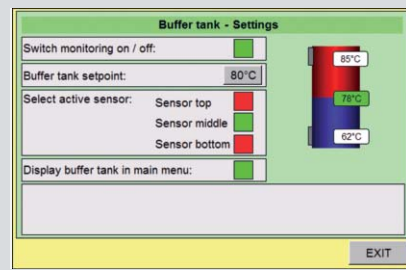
Buffer tank - Settings

Switch monitoring on / off:

Buffer tank setpoint: 80°C

Select active sensor: Sensor top

Sensor middle

Sensor bottom

Display buffer tank in main menu:

85°C

78°C

62°C

EXIT